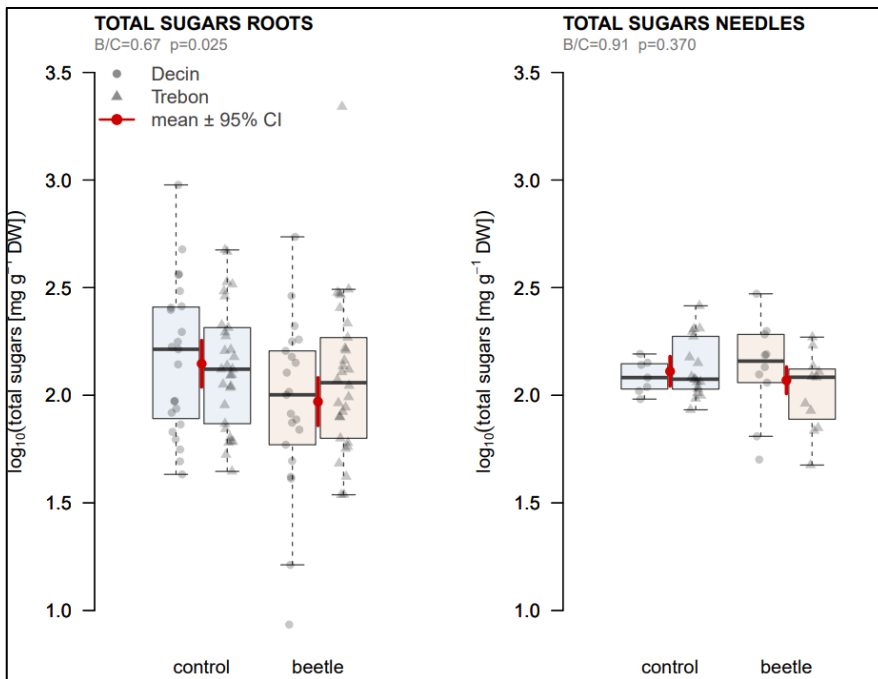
TOTAL SUGARS ROOTS
B/C=0.67 p=0.025

Decin
Trebon
mean ± 95% CI

3.5
3.0
2.5
2.0
1.5
1.0

$\log_{10}$(total sugars [mg g$^{-1}$ DW])

control
beetle

TOTAL SUGARS NEEDLES
B/C=0.91 p=0.370

3.5
3.0
2.5
2.0
1.5
1.0

$\log_{10}$(total sugars [mg g$^{-1}$ DW])

control
beetle